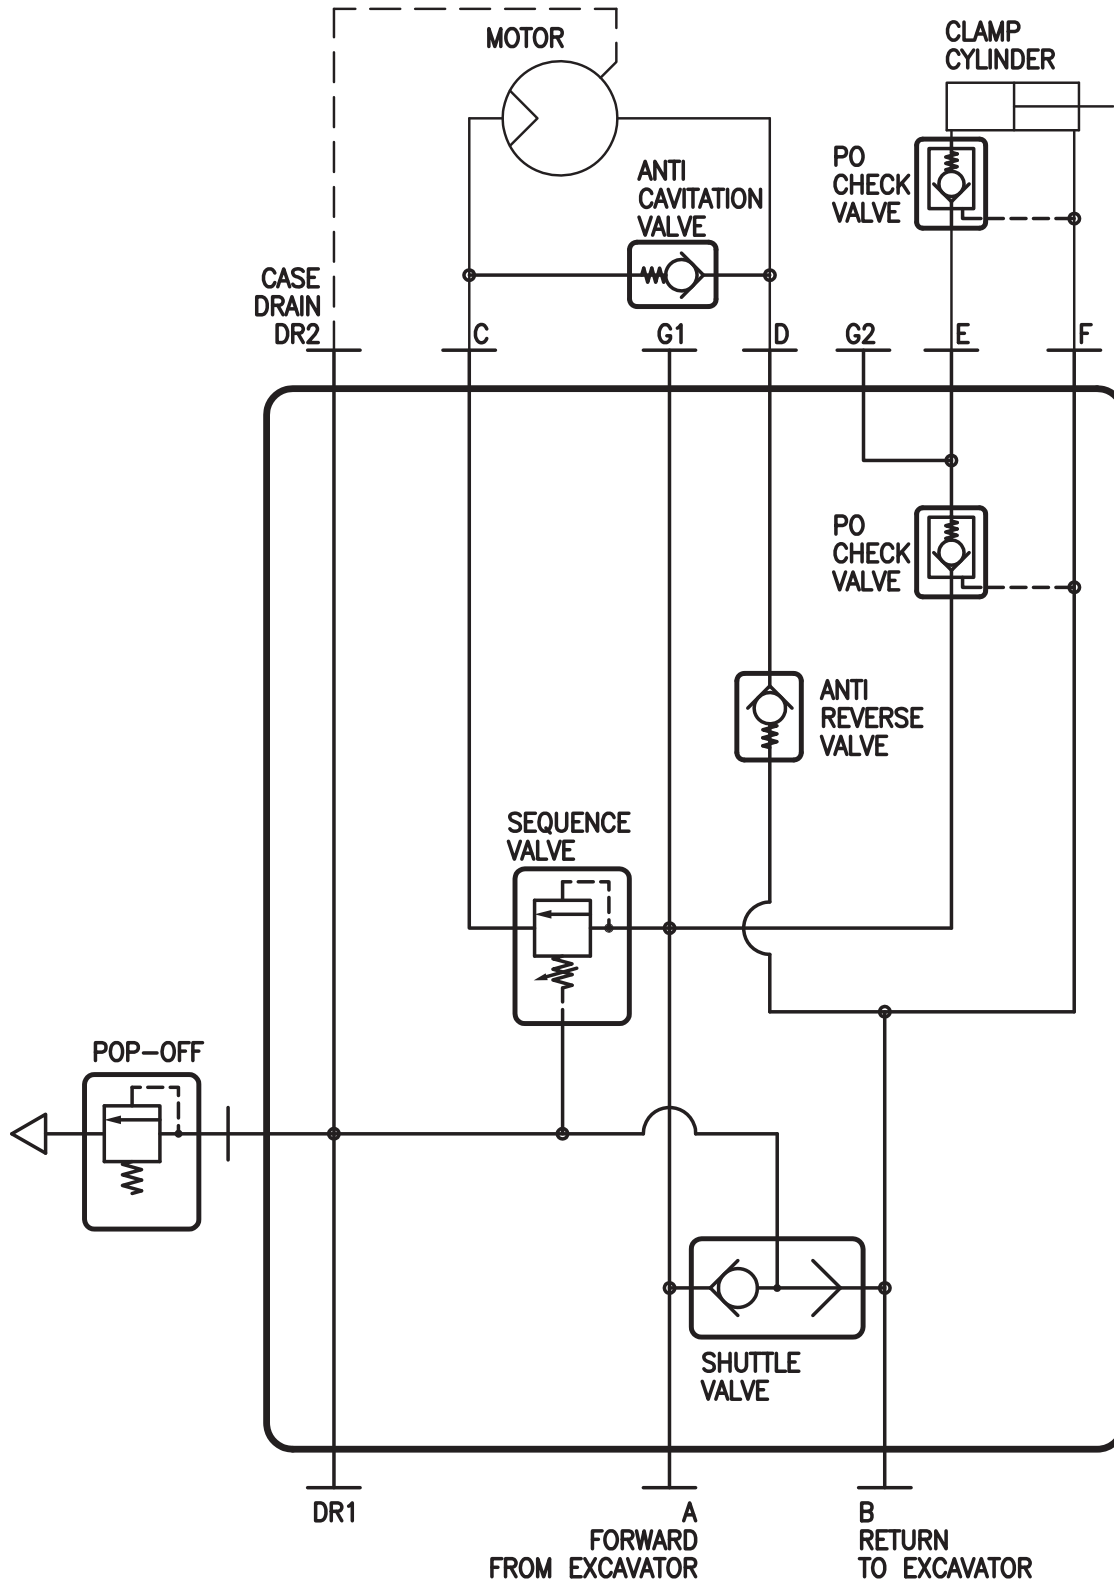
MOTOR

CLAMP CYLINDER

PO CHECK VALVE

ANTI CAVITATION VALVE

CASE DRAIN DR2

C

G1

D

G2

E

F

PO CHECK VALVE

ANTI REVERSE VALVE

SEQUENCE VALVE

POP–OFF

SHUTTLE VALVE

DR1

A FORWARD FROM EXCAVATOR

B RETURN TO EXCAVATOR